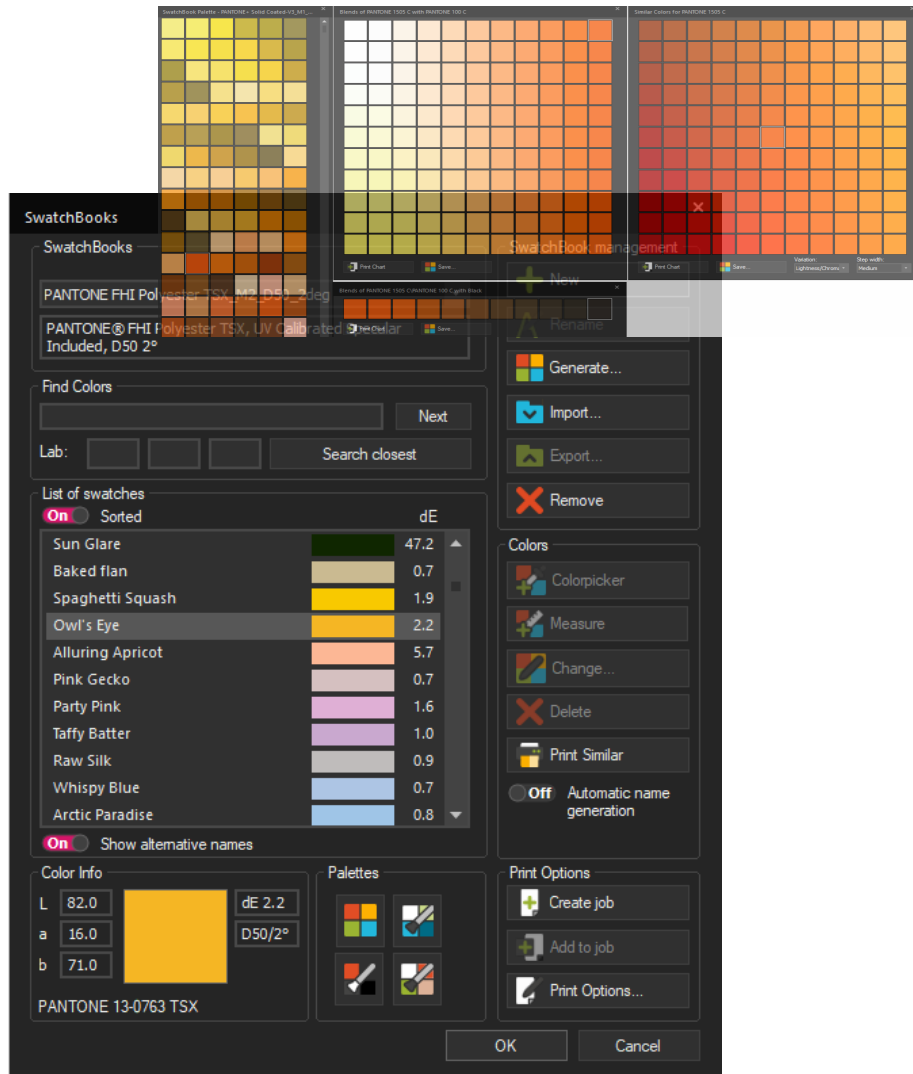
SwatchBook Palette - PANTONE+ Solid Coated-V3_M1_...

Blends of PANTONE 1505 C with PANTONE 100 C

Similar Colors for PANTONE 1505 C

Print Chart
Save...

Blends of PANTONE 1505 C/PANTONE 100 C with Black

Print Chart
Save...

Print Chart
Save...
Variation:
Lightness/Chroma
Step width:
Medium

SwatchBooks

SwatchBooks

PANTONE FHI Polyester TSX_M2_D50_2deg

PANTONE® FHI Polyester TSX, UV Calibrated Specular Included, D50 2°

SwatchBook management

New

Rename

Generate...

Import...

Export...

Remove

Find Colors

Next

Lab:

Search closest

List of swatches

On Sorted

dE

| | | |
|---|---|---|
| Sun Glare | | 47.2 |
| Baked flan | | 0.7 |
| Spaghetti Squash | | 1.9 |
| Owl's Eye | | 2.2 |
| Alluring Apricot | | 5.7 |
| Pink Gecko | | 0.7 |
| Party Pink | | 1.6 |
| Taffy Batter | | 1.0 |
| Raw Silk | | 0.9 |
| Whispy Blue | | 0.7 |
| Arctic Paradise | | 0.8 |

On Show alternative names

Colors

Colorpicker

Measure

Change...

Delete

Print Similar

Off Automatic name generation

Color Info

L 82.0
a 16.0
b 71.0

dE 2.2
D50/2°

PANTONE 13-0763 TSX

Palettes

Print Options

Create job

Add to job

Print Options...

OK

Cancel